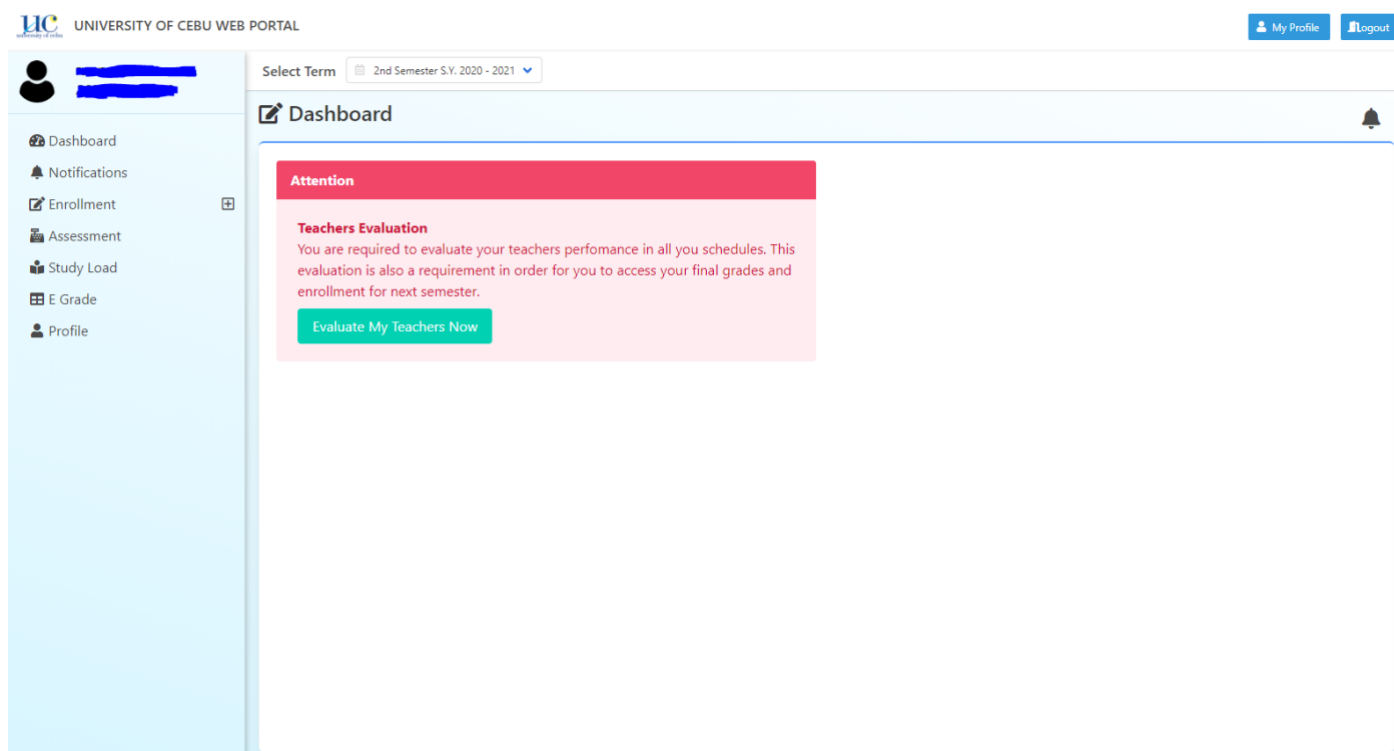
UC university of cebu

UNIVERSITY OF CEBU WEB PORTAL

My Profile

Logout

Select Term

2nd Semester S.Y. 2020 - 2021

Dashboard

Dashboard

Notifications

Enrollment

Assessment

Study Load

E Grade

Profile

Attention

Teachers Evaluation

You are required to evaluate your teachers perfomance in all you schedules. This evaluation is also a requirement in order for you to access your final grades and enrollment for next semester.

Evaluate My Teachers Now